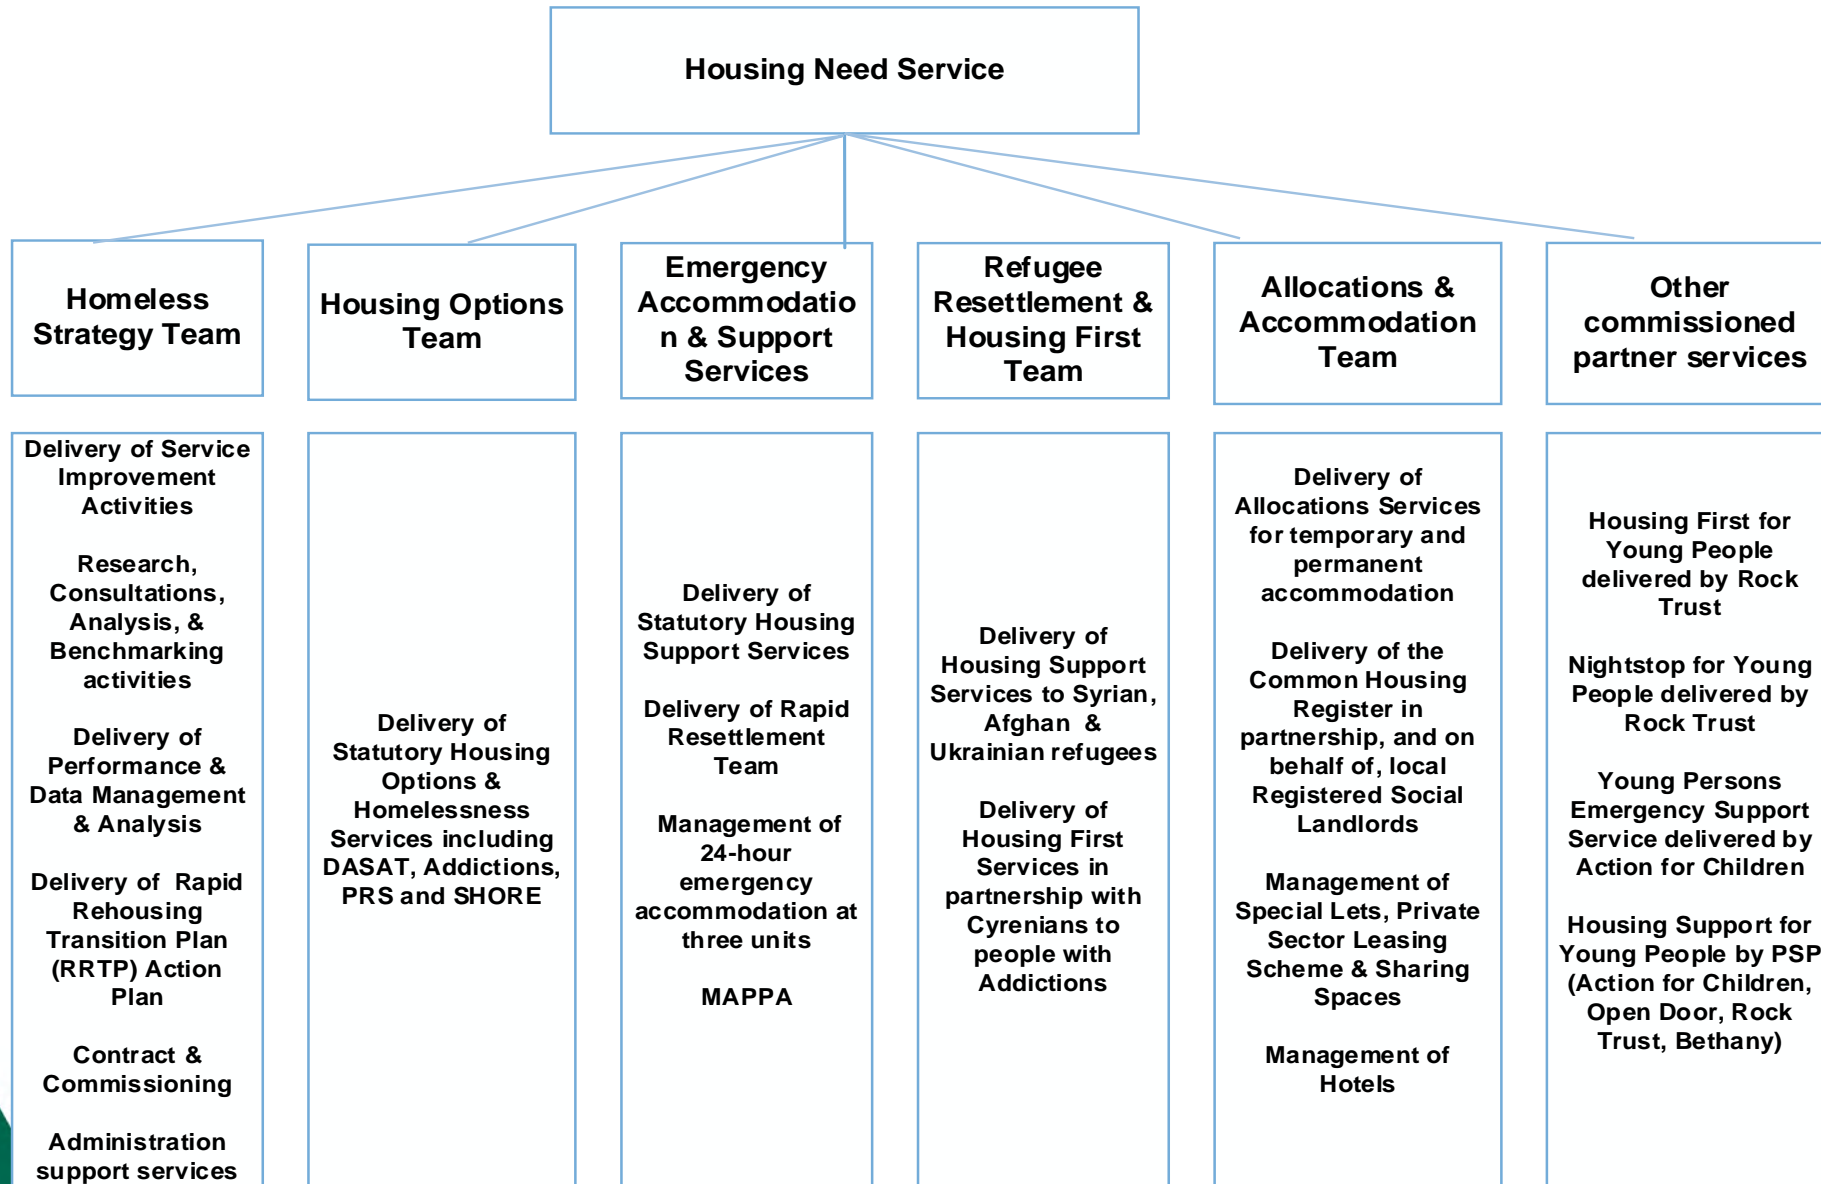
Housing Need Service

Homeless Strategy Team

Housing Options Team

Emergency Accommodation & Support Services

Refugee Resettlement & Housing First Team

Allocations & Accommodation Team

Other commissioned partner services

Delivery of Service Improvement Activities

Research, Consultations, Analysis, & Benchmarking activities

Delivery of Performance & Data Management & Analysis

Delivery of Rapid Rehousing Transition Plan (RRTP) Action Plan

Contract & Commissioning

Administration support services

Delivery of Statutory Housing Options & Homelessness Services including DASAT, Addictions, PRS and SHORE

Delivery of Statutory Housing Support Services

Delivery of Rapid Resettlement Team

Management of 24-hour emergency accommodation at three units

MAPPA

Delivery of Housing Support Services to Syrian, Afghan & Ukrainian refugees

Delivery of Housing First Services in partnership with Cyrenians to people with Addictions

Delivery of Allocations Services for temporary and permanent accommodation

Delivery of the Common Housing Register in partnership, and on behalf of, local Registered Social Landlords

Management of Special Lets, Private Sector Leasing Scheme & Sharing Spaces

Management of Hotels

Housing First for Young People delivered by Rock Trust

Nightstop for Young People delivered by Rock Trust

Young Persons Emergency Support Service delivered by Action for Children

Housing Support for Young People by PSP (Action for Children, Open Door, Rock Trust, Bethany)